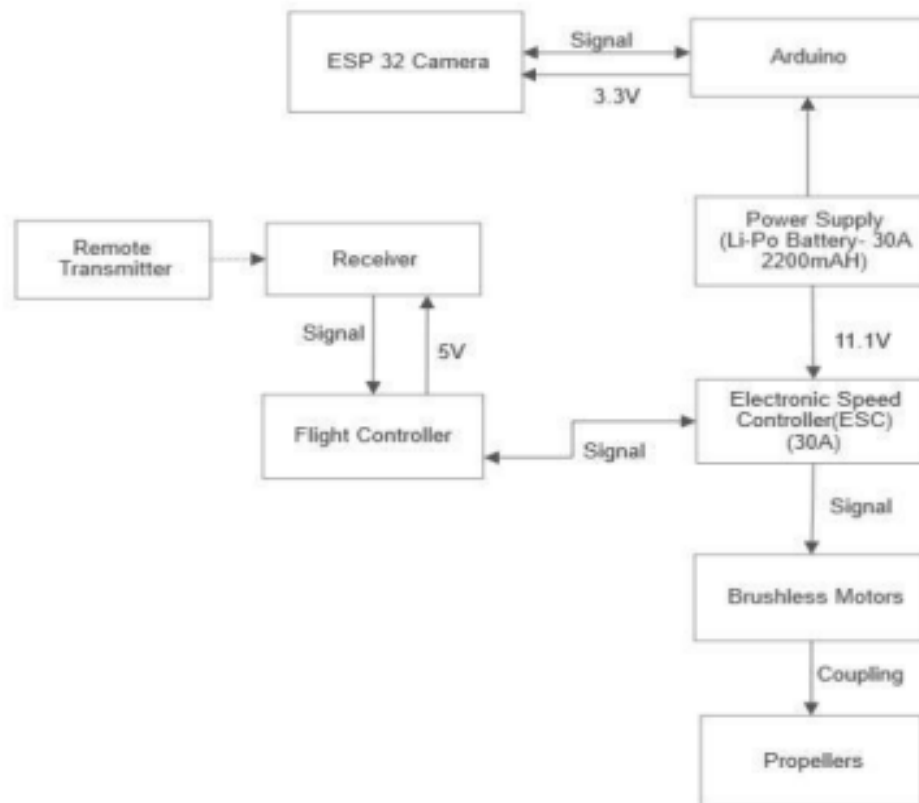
ESP 32 Camera

Signal

3.3V

Arduino

Remote Transmitter

Receiver

Power Supply (Li-Po Battery- 30A 2200mAH)

Signal

5V

11.1V

Flight Controller

Signal

Electronic Speed Controller(ESC) (30A)

Signal

Brushless Motors

Coupling

Propellers